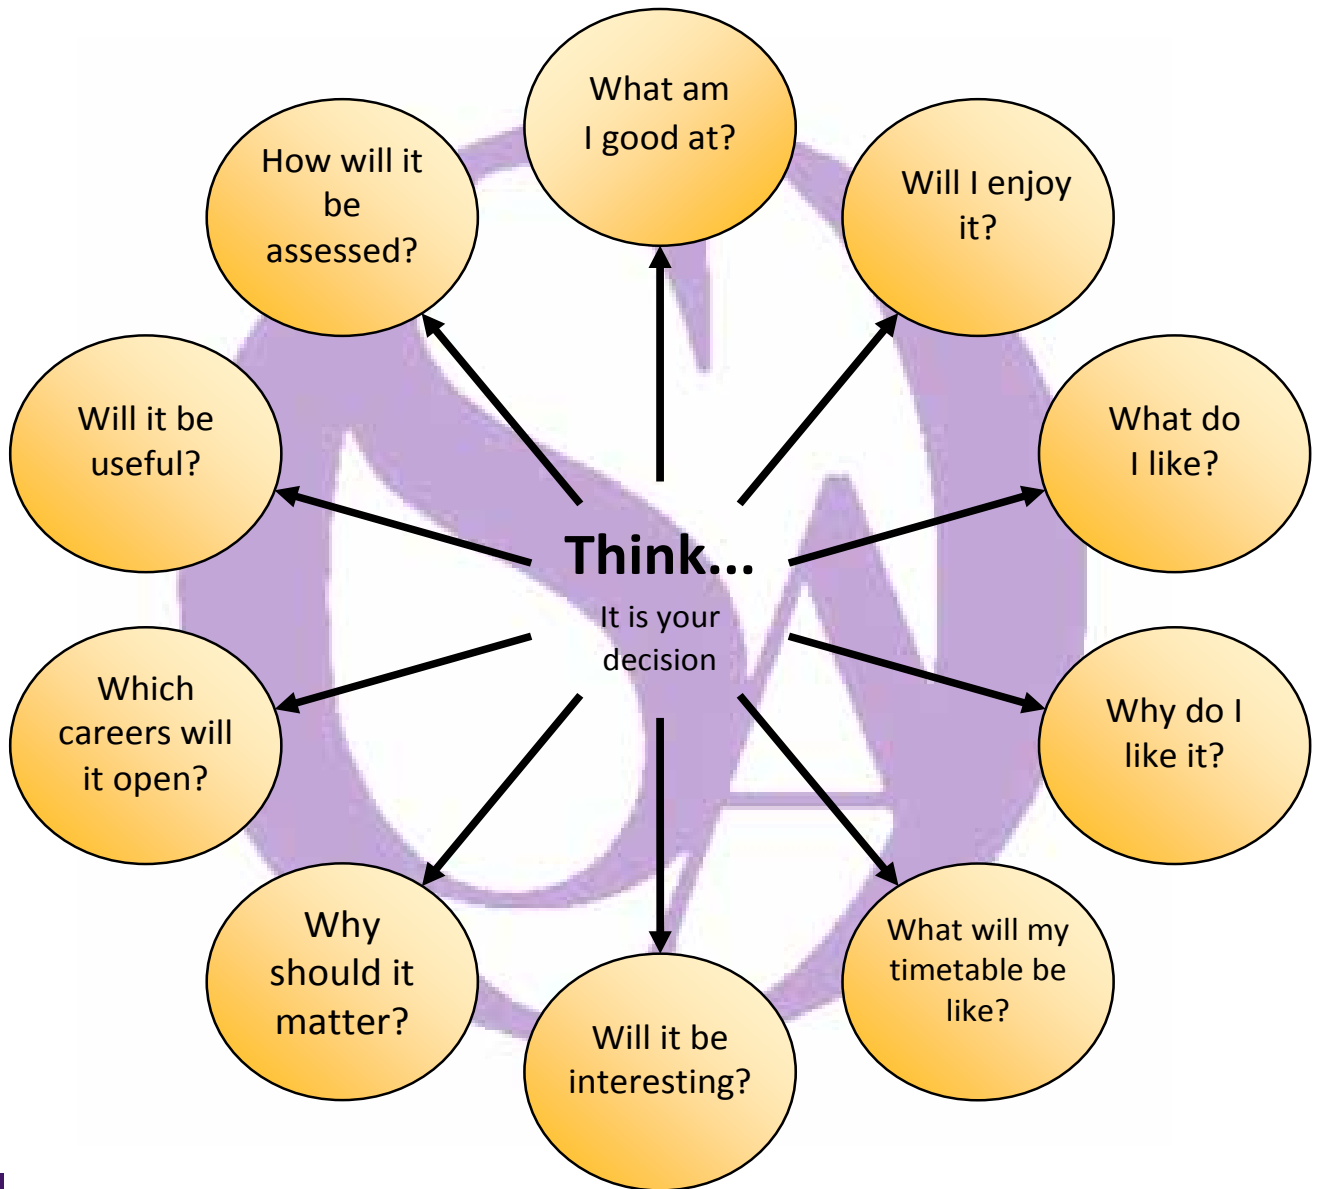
Think...
It is your decision

What am I good at?

Will I enjoy it?

What do I like?

Why do I like it?

What will my timetable be like?

Will it be interesting?

Why should it matter?

Which careers will it open?

Will it be useful?

How will it be assessed?